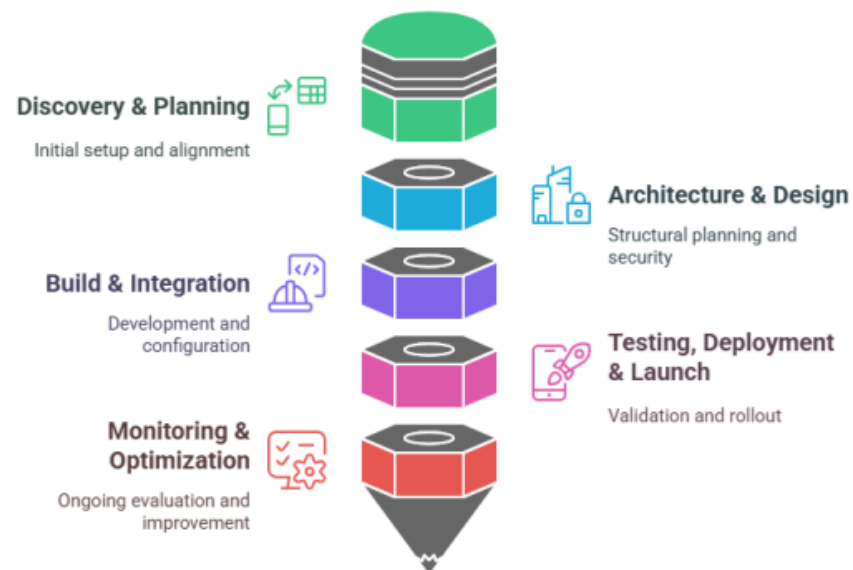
Discovery & Planning

Initial setup and alignment

Architecture & Design

Structural planning and security

Build & Integration

Development and configuration

Testing, Deployment & Launch

Validation and rollout

Monitoring & Optimization

Ongoing evaluation and improvement